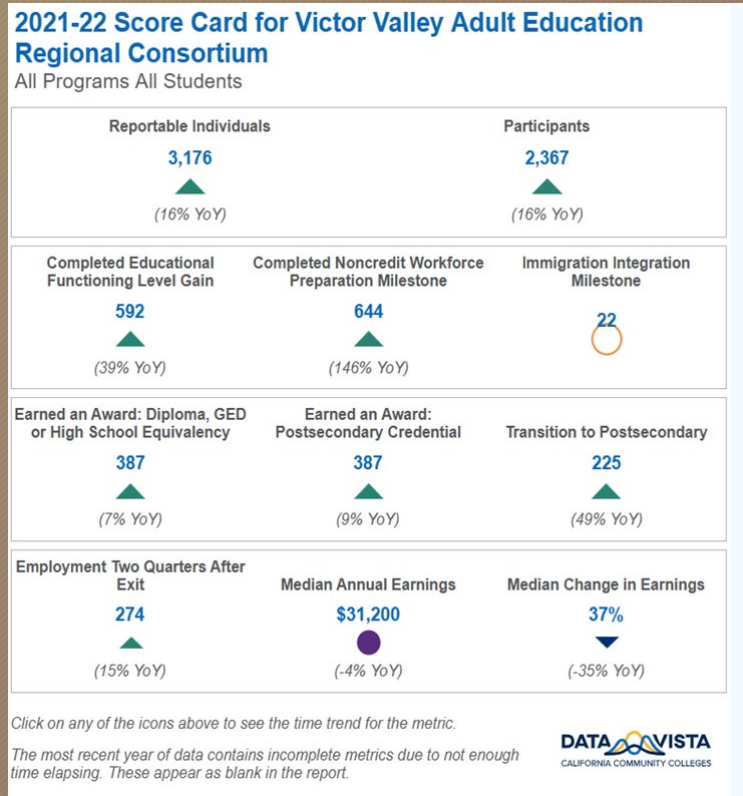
2021-22 Score Card for Victor Valley Adult Education Regional Consortium
All Programs All Students

Reportable Individuals
3,176
(16% YoY)

Participants
2,367
(16% YoY)

Completed Educational Functioning Level Gain
592
(39% YoY)

Completed Noncredit Workforce Preparation Milestone
644
(146% YoY)

Immigration Integration Milestone
22

Earned an Award: Diploma, GED or High School Equivalency
387
(7% YoY)

Earned an Award: Postsecondary Credential
387
(9% YoY)

Transition to Postsecondary
225
(49% YoY)

Employment Two Quarters After Exit
274
(15% YoY)

Median Annual Earnings
$31,200
(-4% YoY)

Median Change in Earnings
37%
(-35% YoY)

Click on any of the icons above to see the time trend for the metric.

The most recent year of data contains incomplete metrics due to not enough time elapsing. These appear as blank in the report.

DATA VISTA
CALIFORNIA COMMUNITY COLLEGES